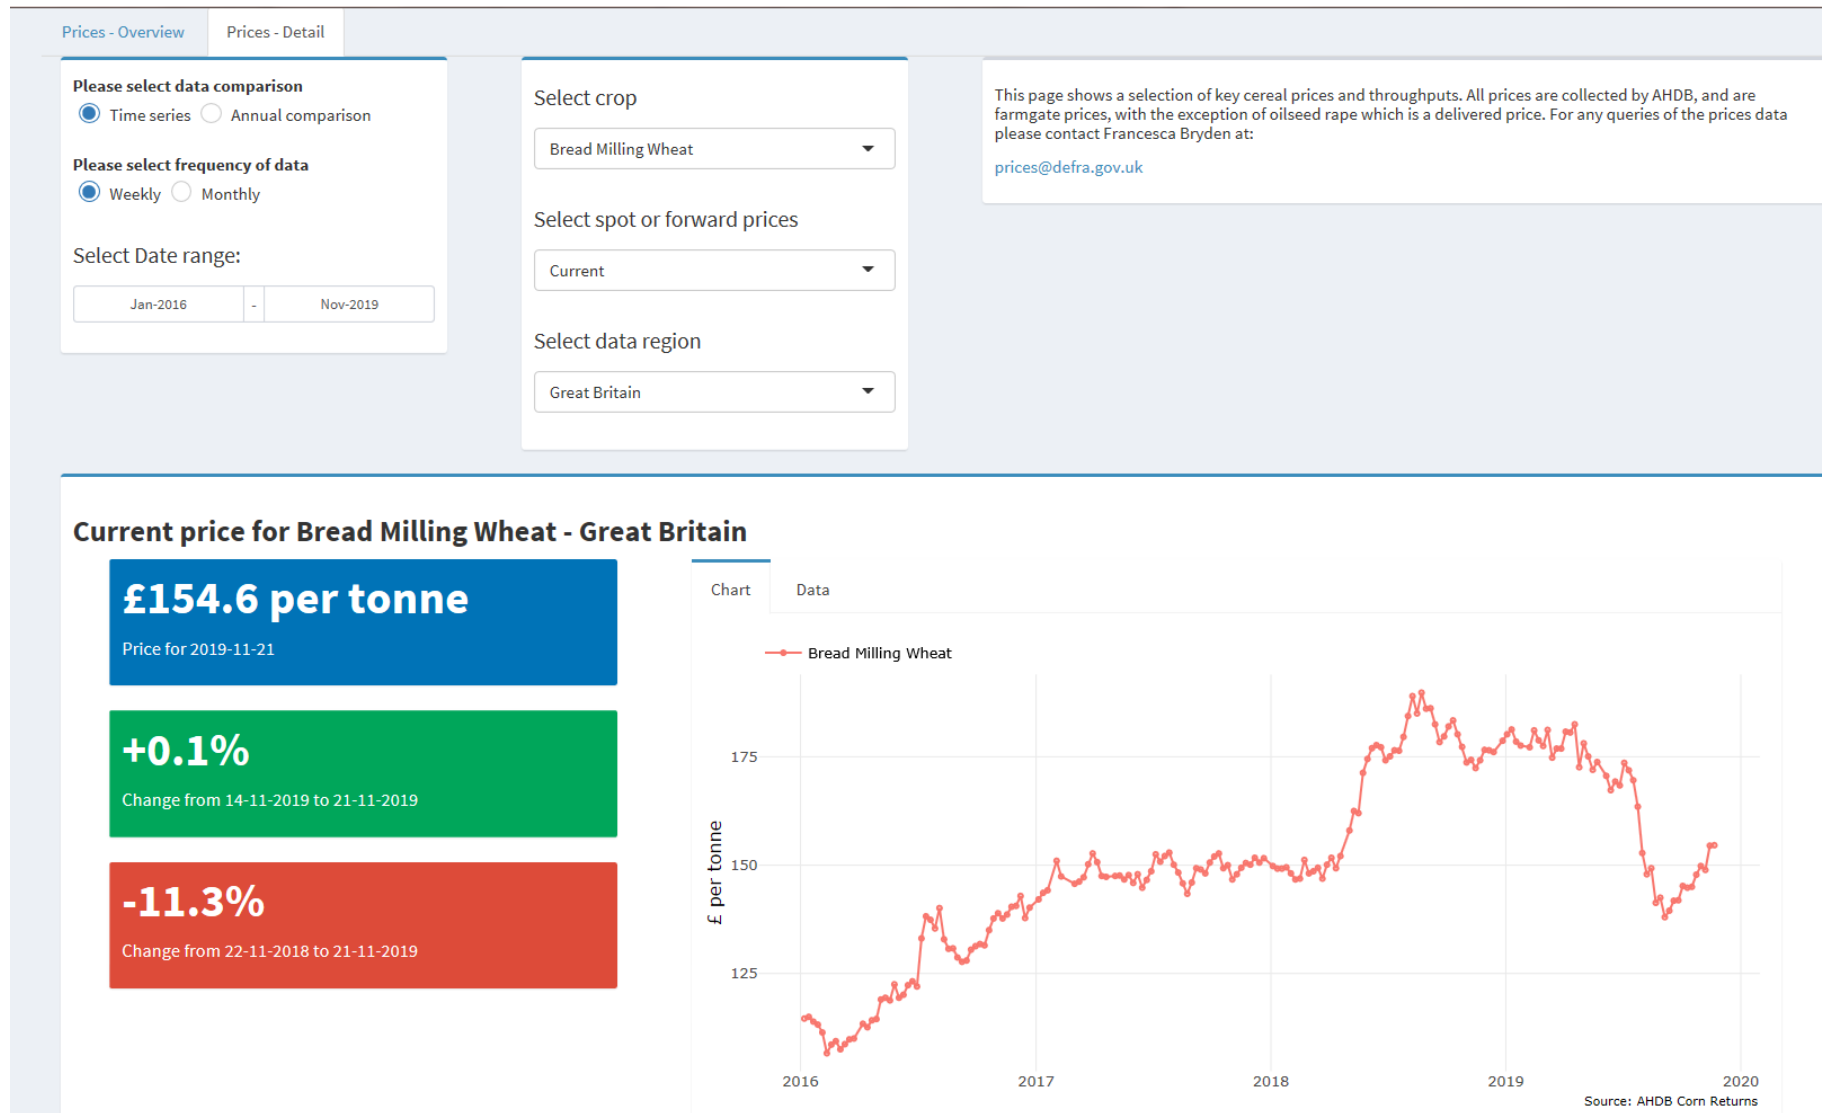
Prices - Overview Prices - Detail

Please select data comparison
Time series Annual comparison

Please select frequency of data
Weekly Monthly

Select Date range:

Jan-2016 - Nov-2019

Select crop

Bread Milling Wheat

Select spot or forward prices

Current

Select data region

Great Britain

This page shows a selection of key cereal prices and throughputs. All prices are collected by AHDB, and are farmgate prices, with the exception of oilseed rape which is a delivered price. For any queries of the prices data please contact Francesca Bryden at:

prices@defra.gov.uk

Current price for Bread Milling Wheat - Great Britain

£154.6 per tonne

Price for 2019-11-21

+0.1%

Change from 14-11-2019 to 21-11-2019

-11.3%

Change from 22-11-2018 to 21-11-2019

Chart Data

Bread Milling Wheat

£ per tonne

175
150
125

2016 2017 2018 2019 2020

Source: AHDB Corn Returns